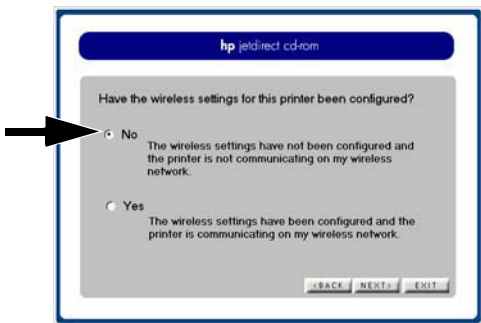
hp jetdirect cd-rom

Have the wireless settings for this printer been configured?

No
The wireless settings have not been configured and the printer is not communicating on my wireless network.

Yes
The wireless settings have been configured and the printer is communicating on my wireless network.

<BACK NEXT> EXIT